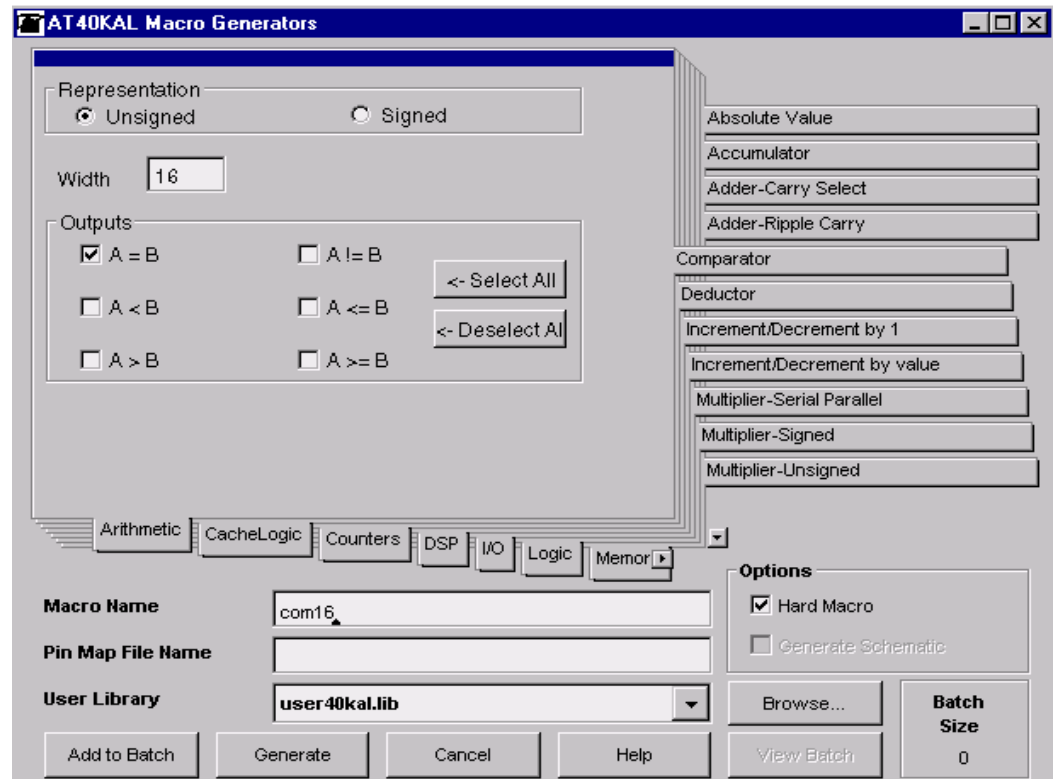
AT40KAL Macro Generators

Representation
Unsigned
Signed

Width 16

Outputs
A = B
A != B
A < B
A <= B
A > B
A >= B
<- Select All
<- Deselect Al

Absolute Value
Accumulator
Adder-Carry Select
Adder-Ripple Carry
Comparator
Deductor
Increment/Decrement by 1
Increment/Decrement by value
Multiplier-Serial Parallel
Multiplier-Signed
Multiplier-Unsigned

Arithmetic
CacheLogic
Counters
DSP
I/O
Logic
Memor

Options
Hard Macro
Generate Schematic

Macro Name com16
Pin Map File Name
User Library user40kal.lib

Browse...
Batch Size 0

Add to Batch
Generate
Cancel
Help
View Batch